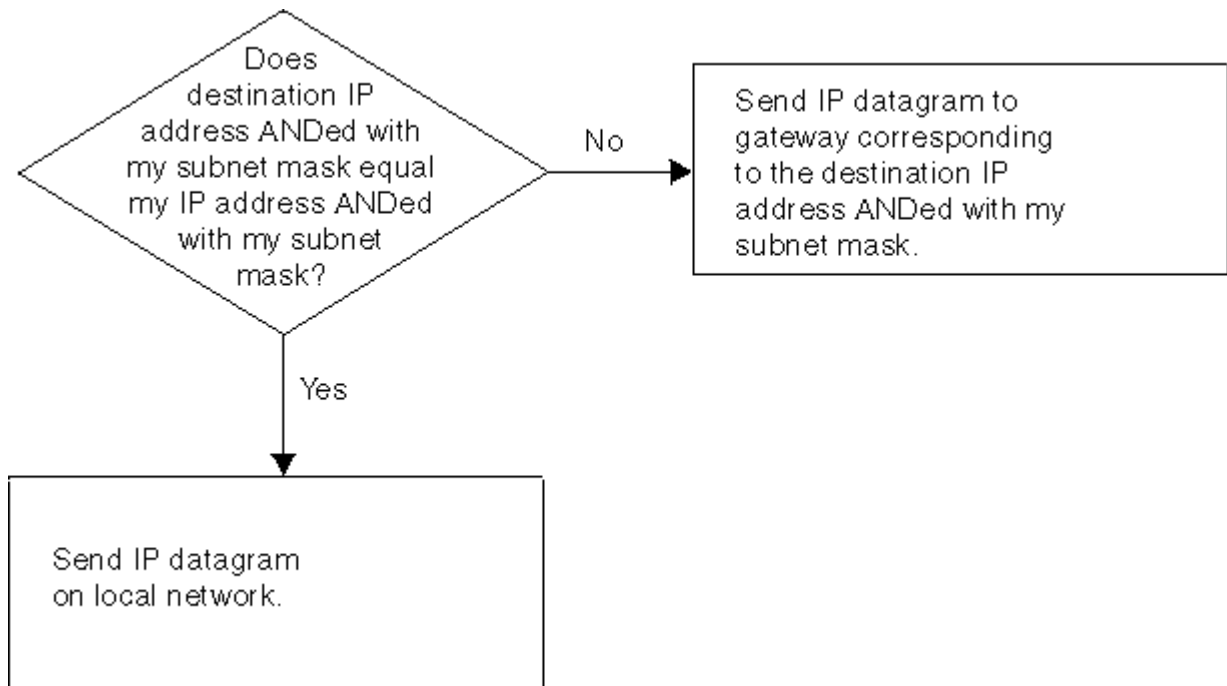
Does destination IP address ANDed with my subnet mask equal my IP address ANDed with my subnet mask?

No

Send IP datagram to gateway corresponding to the destination IP address ANDed with my subnet mask.

Yes

Send IP datagram on local network.